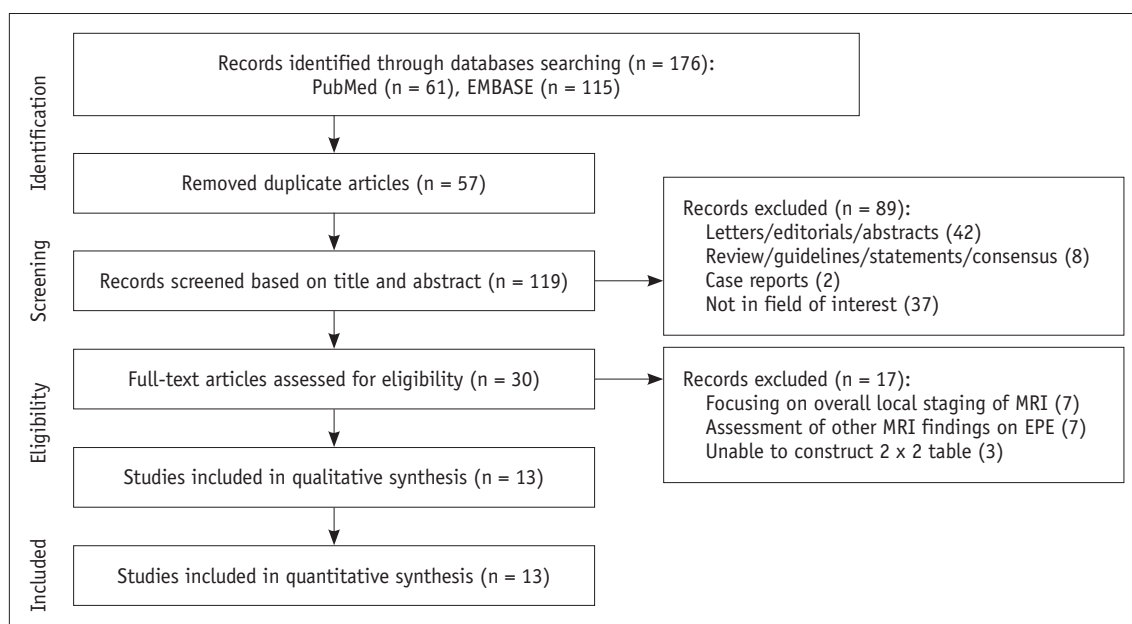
Identification

Records identified through databases searching (n = 176): PubMed (n = 61), EMBASE (n = 115)

Removed duplicate articles (n = 57)

Screening

Records screened based on title and abstract (n = 119)

Records excluded (n = 89):
Letters/editorials/abstracts (42)
Review/guidelines/statements/consensus (8)
Case reports (2)
Not in field of interest (37)

Eligibility

Full-text articles assessed for eligibility (n = 30)

Records excluded (n = 17):
Focusing on overall local staging of MRI (7)
Assessment of other MRI findings on EPE (7)
Unable to construct 2 x 2 table (3)

Studies included in qualitative synthesis (n = 13)

Included

Studies included in quantitative synthesis (n = 13)